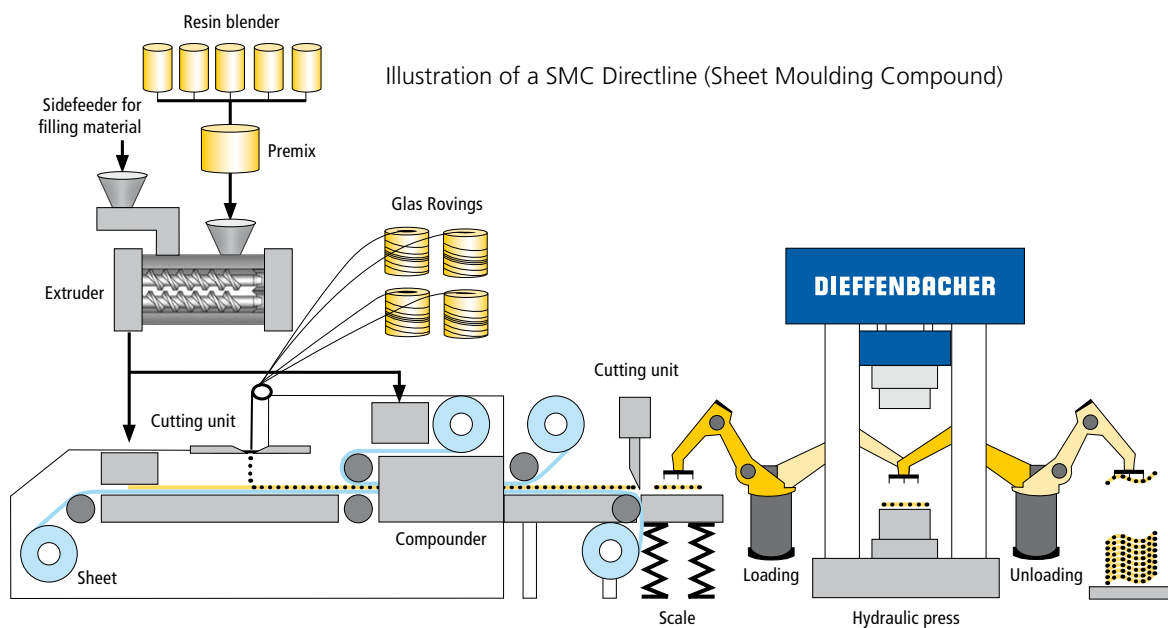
Resin blender

Illustration of a SMC Directline (Sheet Moulding Compound)

Sidefeeder for filling material

Premix

Glas Rovings

Extruder

DIEFFENBACHER

Cutting unit

Cutting unit

Compounder

Sheet

Loading

Unloading

Scale

Hydraulic press